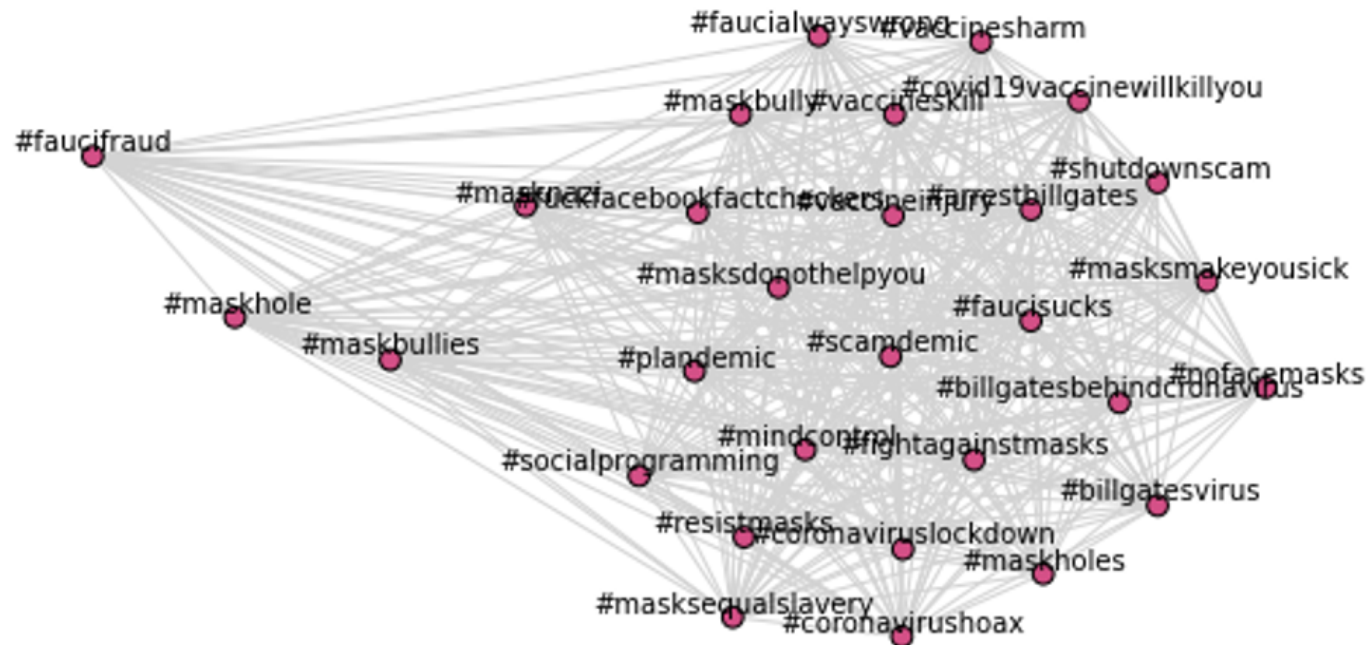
#faucialwayswrong
#vaccinesharm
#covid19vaccinewillkillyou
#maskbully
#vaccineskill
#faucifraud
#shutdownscam
#masknazi
#fuckfacebookfactcheckers
#vaccineinjury
#arrestbillgates
#masksmakeyousick
#masksdonothelpyou
#maskhole
#faucisucks
#maskbullies
#scamdemic
#plandemic
#nofacemasks
#billgatesbehindcoronavirus
#mindcontrol
#fightagainstmasks
#socialprogramming
#billgatesvirus
#resistmasks
#coronaviruslockdown
#maskholes
#masksequalslavery
#coronavirushoax